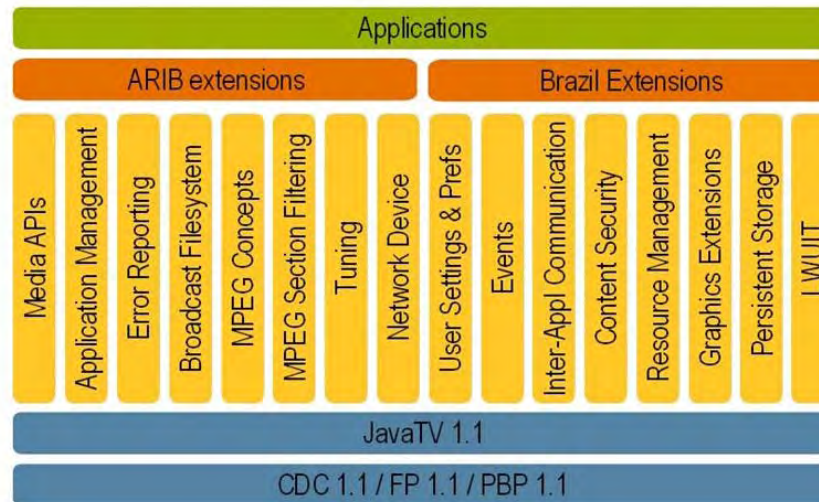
Applications

ARIB extensions

Brazil Extensions

Media APIs

Application Management

Error Reporting

Broadcast Filesystem

MPEG Concepts

MPEG Section Filtering

Tuning

Network Device

User Settings & Prefs

Events

Inter-Appl Communication

Content Security

Resource Management

Graphics Extensions

Persistent Storage

LWUIT

JavaTV 1.1

CDC 1.1 / FP 1.1 / PBP 1.1